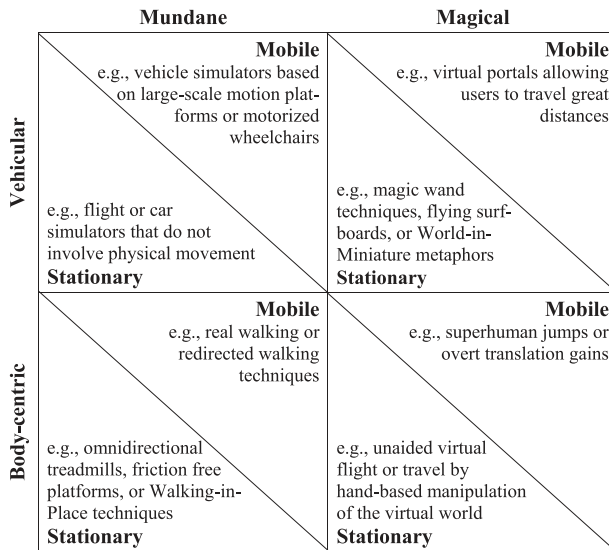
| | Mundane | Magical |
|---|---|---|
| Vehicular | Mobile e.g., vehicle simulators based on large-scale motion platforms or motorized wheelchairs<br><br>e.g., flight or car simulators that do not involve physical movement Stationary | Mobile e.g., virtual portals allowing users to travel great distances<br><br>e.g., magic wand techniques, flying surfboards, or World-in-Miniature metaphors Stationary |
| Body-centric | Mobile e.g., real walking or redirected walking techniques<br><br>e.g., omnidirectional treadmills, friction free platforms, or Walking-in-Place techniques Stationary | Mobile e.g., superhuman jumps or overt translation gains<br><br>e.g., unaided virtual flight or travel by hand-based manipulation of the virtual world Stationary |